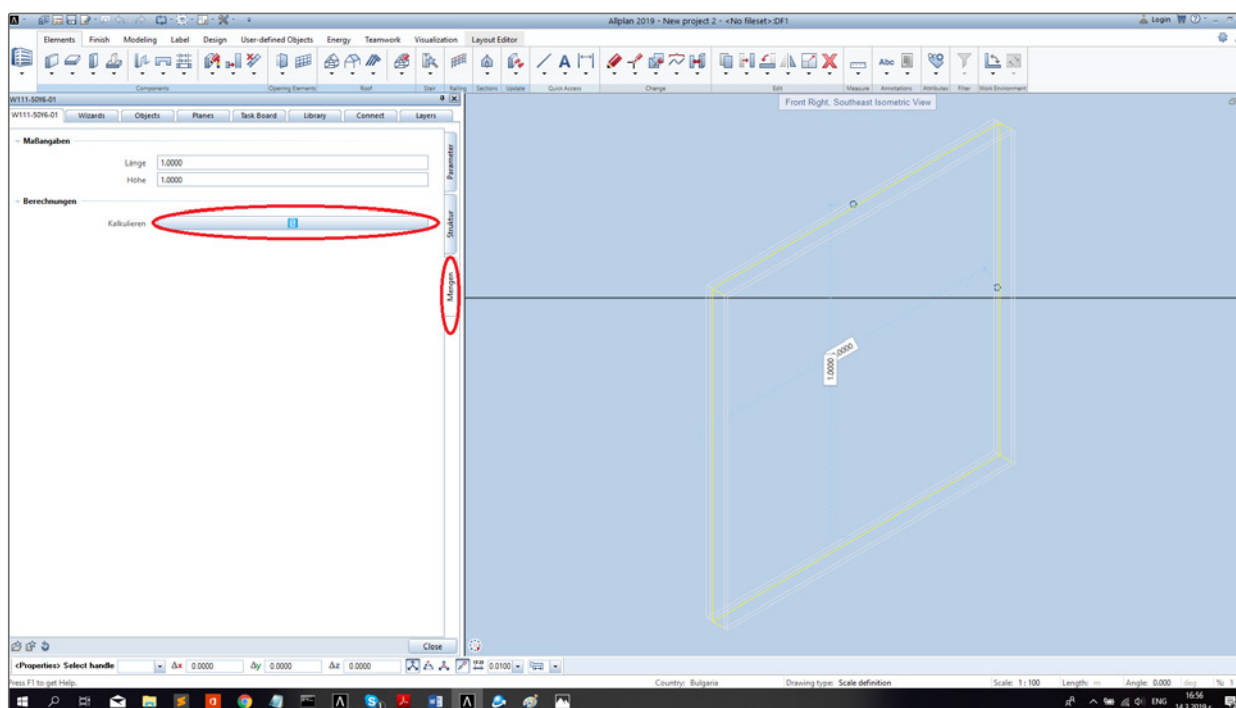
Allplan 2019 - New project 2 - <No fileset>:DF1

Login

Elements Finish Modeling Label Design User-defined Objects Energy Teamwork Visualization Layout Editor

Components Opening Elements Roof Stair Railing Sections Update Quick Access Change Edit Measure Annotations Attributes Filter Work Environment

W111-50Y6-01

W111-50Y6-01 Wizards Objects Planes Task Board Library Connect Layers

Front Right, Southeast Isometric View

- Maßangaben

Länge 1.0000

Höhe 1.0000

- Berechnungen

Kalkulieren

Parameter

Struktur

Mengen

1.0000 1.0000

Close

<Properties> Select handle Δx 0.0000 Δy 0.0000 Δz 0.0000 0.0100

ress F1 to get Help. Country: Bulgaria Drawing type: Scale definition Scale: 1 : 100 Length: m Angle: 0.000 deg %: 1

ENG 16:56 14.3.2019